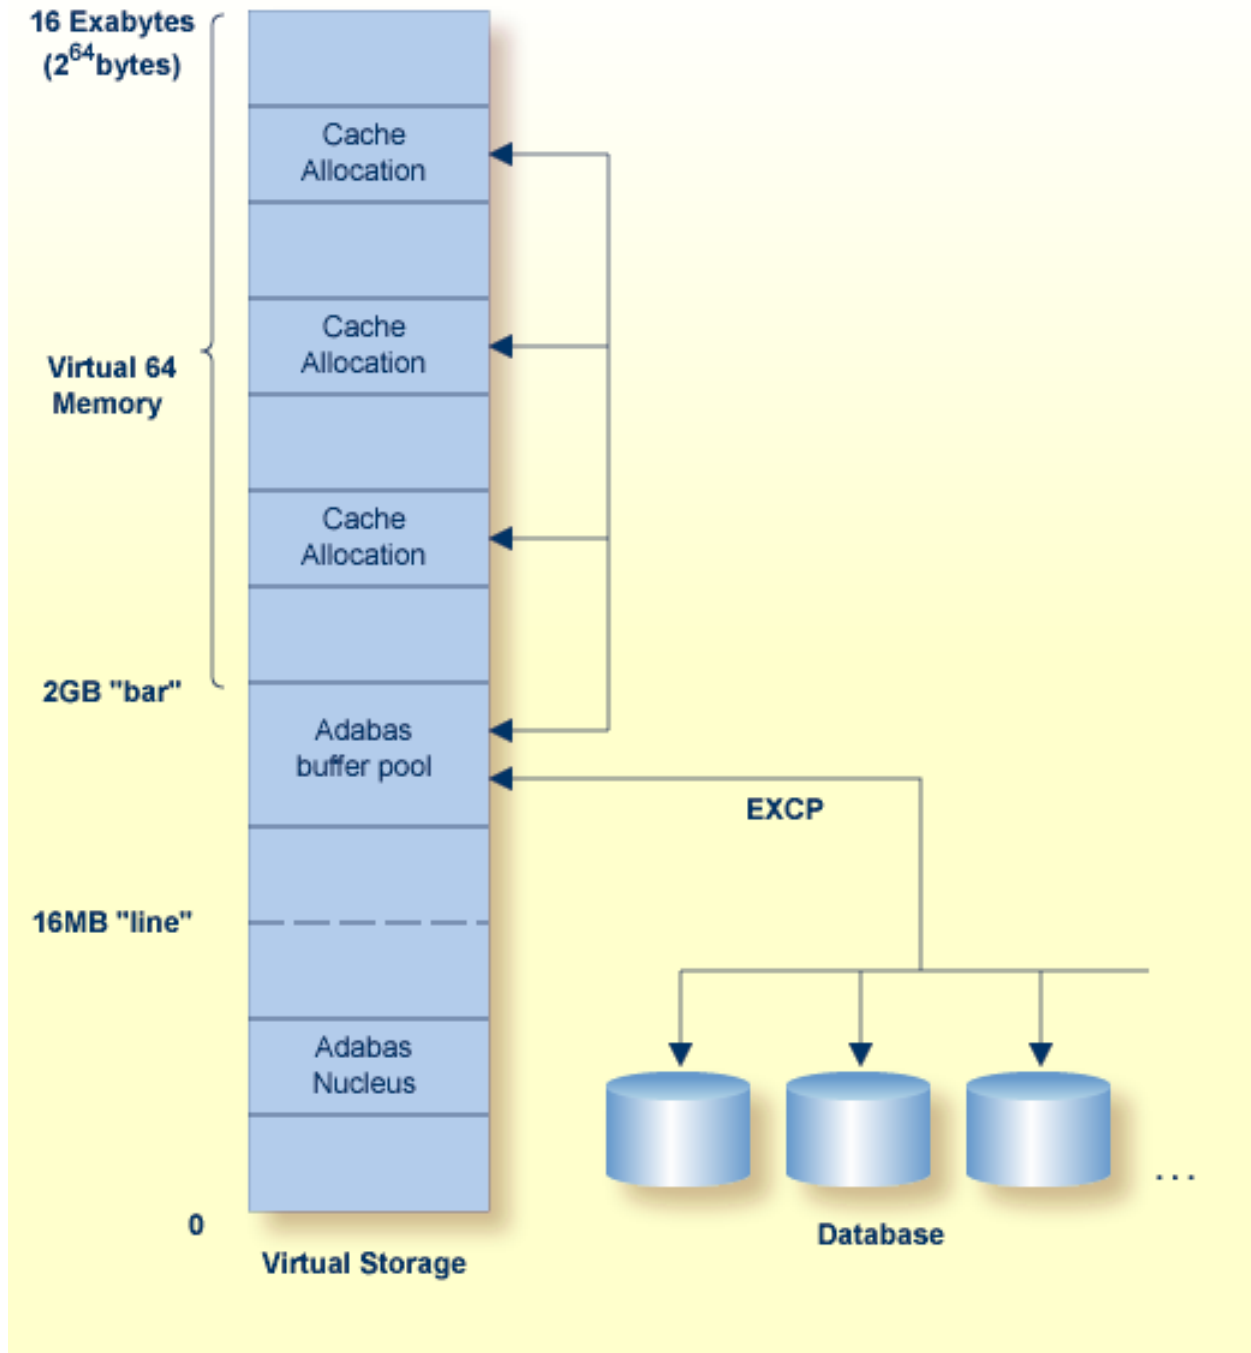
16 Exabytes ($2^{64}$bytes)

Cache Allocation

Virtual 64 Memory

Cache Allocation

Cache Allocation

2GB "bar"

Adabas buffer pool

EXCP

16MB "line"

Adabas Nucleus

...

0

Virtual Storage

Database